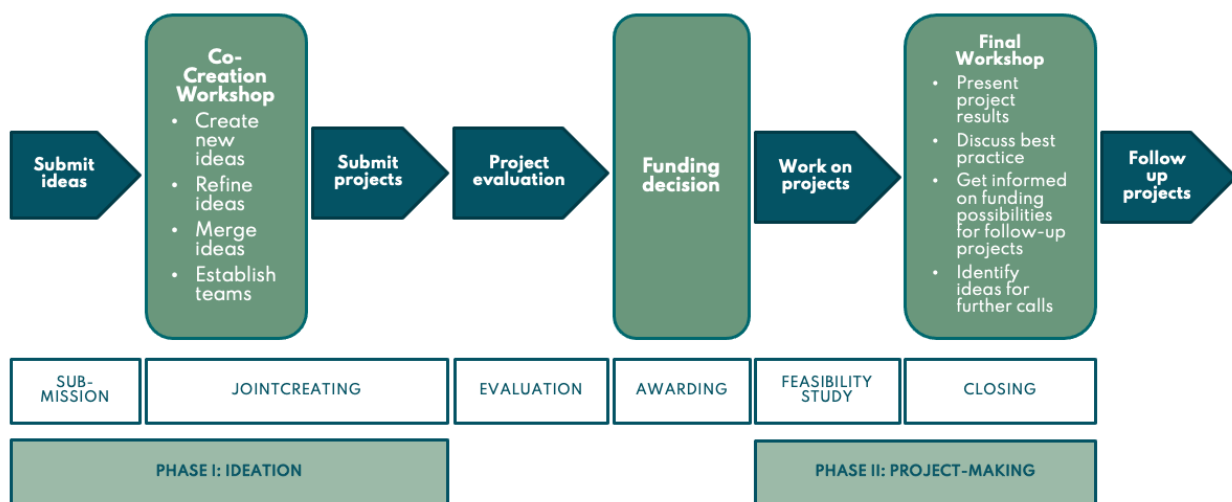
Submit ideas

Co-Creation Workshop
- Create new ideas
- Refine ideas
- Merge ideas
- Establish teams

Submit projects

Project evaluation

Funding decision

Work on projects

Final Workshop
- Present project results
- Discuss best practice
- Get informed on funding possibilities for follow-up projects
- Identify ideas for further calls

Follow up projects

SUB-MISSION

JOINTCREATING

EVALUATION

AWARDING

FEASIBILITY STUDY

CLOSING

PHASE I: IDEATION

PHASE II: PROJECT-MAKING